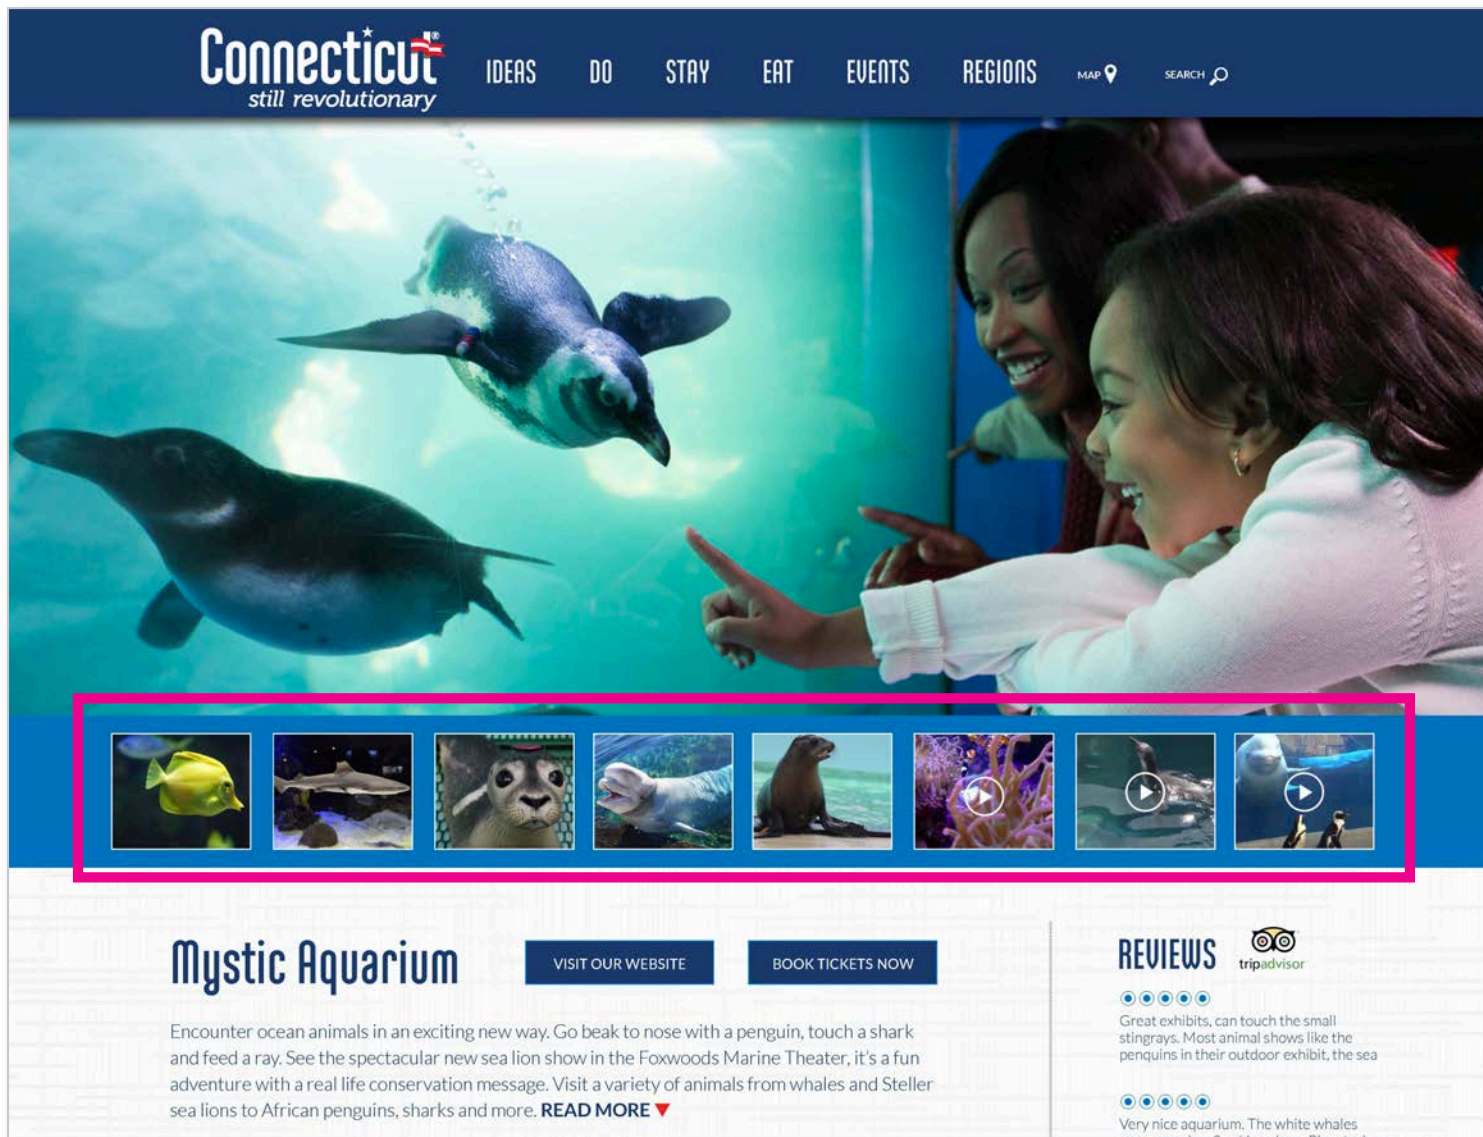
Connecticut
still revolutionary

IDEAS DO STAY EAT EVENTS REGIONS MAP SEARCH

Mystic Aquarium

VISIT OUR WEBSITE

BOOK TICKETS NOW

Encounter ocean animals in an exciting new way. Go beak to nose with a penguin, touch a shark and feed a ray. See the spectacular new sea lion show in the Foxwoods Marine Theater, it's a fun adventure with a real life conservation message. Visit a variety of animals from whales and Steller sea lions to African penguins, sharks and more. READ MORE

REVIEWS

tripadvisor

Great exhibits, can touch the small stingrays. Most animal shows like the penguins in their outdoor exhibit, the sea

Very nice aquarium. The white whales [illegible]